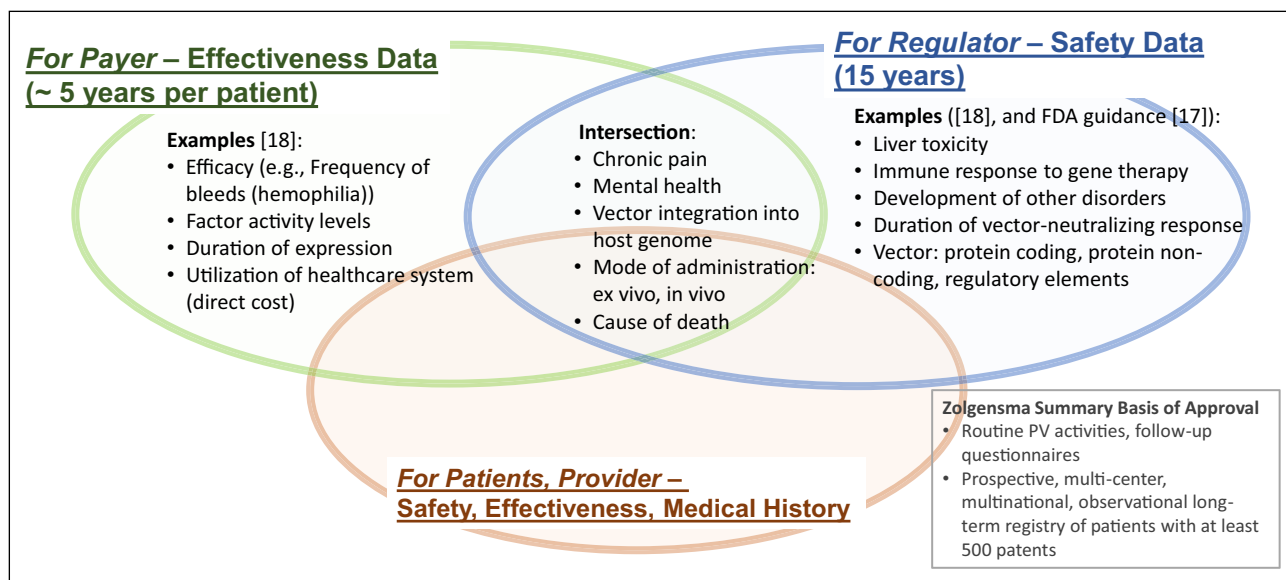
For Payer – Effectiveness Data (~ 5 years per patient)

For Regulator – Safety Data (15 years)

Examples [18]:
• Efficacy (e.g., Frequency of bleeds (hemophilia))
• Factor activity levels
• Duration of expression
• Utilization of healthcare system (direct cost)

Intersection:
• Chronic pain
• Mental health
• Vector integration into host genome
• Mode of administration: ex vivo, in vivo
• Cause of death

Examples ([18], and FDA guidance [17]):
• Liver toxicity
• Immune response to gene therapy
• Development of other disorders
• Duration of vector-neutralizing response
• Vector: protein coding, protein non-coding, regulatory elements

Zolgensma Summary Basis of Approval
• Routine PV activities, follow-up questionnaires
• Prospective, multi-center, multinational, observational long-term registry of patients with at least 500 patents

For Patients, Provider – Safety, Effectiveness, Medical History